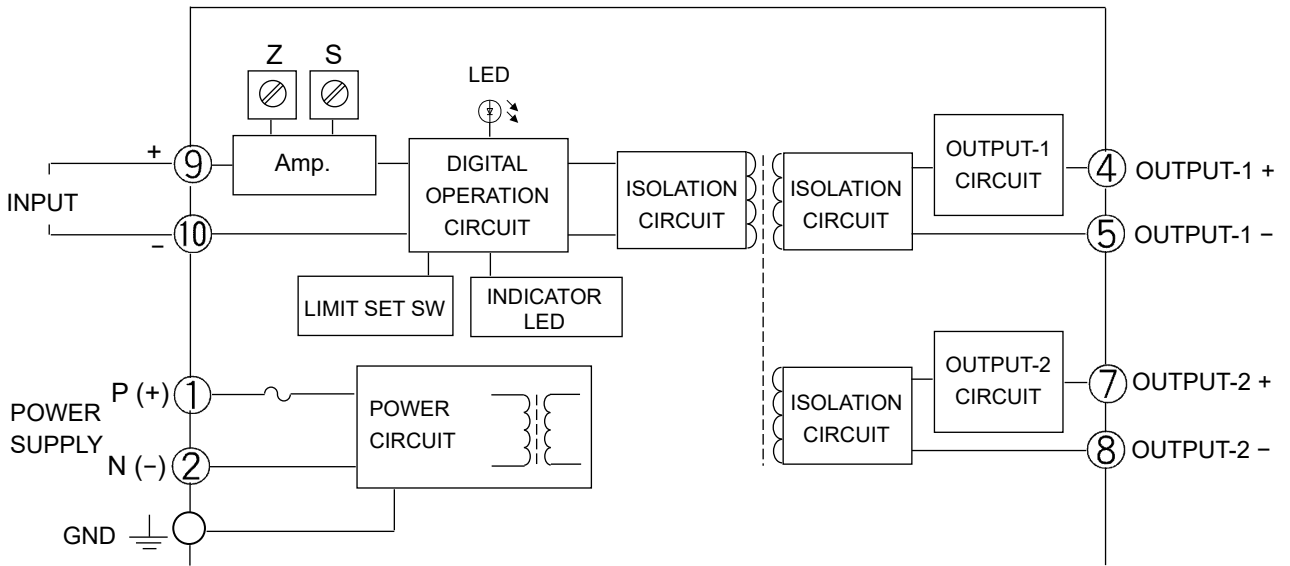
Z S

LED

+ 9 Amp. DIGITAL OPERATION CIRCUIT ISOLATION CIRCUIT ISOLATION CIRCUIT OUTPUT-1 CIRCUIT 4 OUTPUT-1 +

INPUT

− 10

5 OUTPUT-1 −

LIMIT SET SW

INDICATOR LED

OUTPUT-2 CIRCUIT 7 OUTPUT-2 +

POWER SUPPLY

P (+) 1

POWER CIRCUIT

ISOLATION CIRCUIT

N (−) 2

8 OUTPUT-2 −

GND